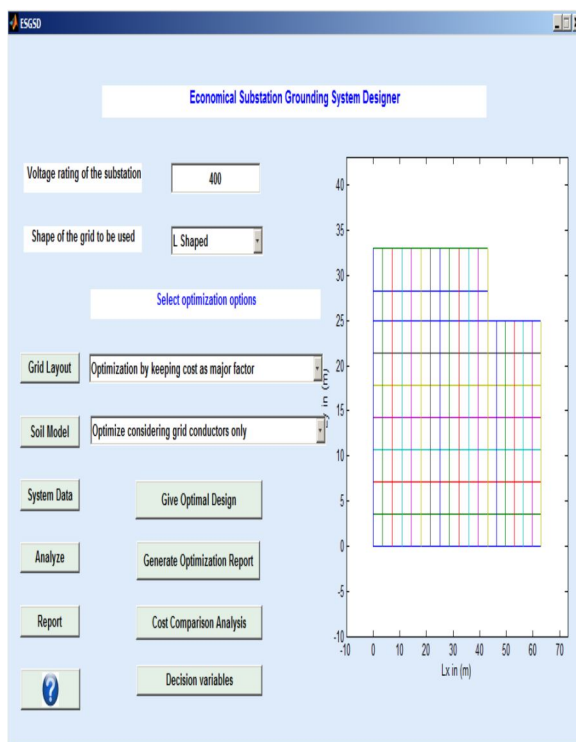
ESGSD

Economical Substation Grounding System Designer

Voltage rating of the substation

400

Shape of the grid to be used

L Shaped

Select optimization options

Grid Layout

Optimization by keeping cost as major factor

Soil Model

Optimize considering grid conductors only

System Data

Give Optimal Design

Analyze

Generate Optimization Report

Report

Cost Comparison Analysis

?

Decision variables

40
35
30
25
20
15
10
5
0
-5
-10

Ly in (m)

-10 0 10 20 30 40 50 60 70

Lx in (m)